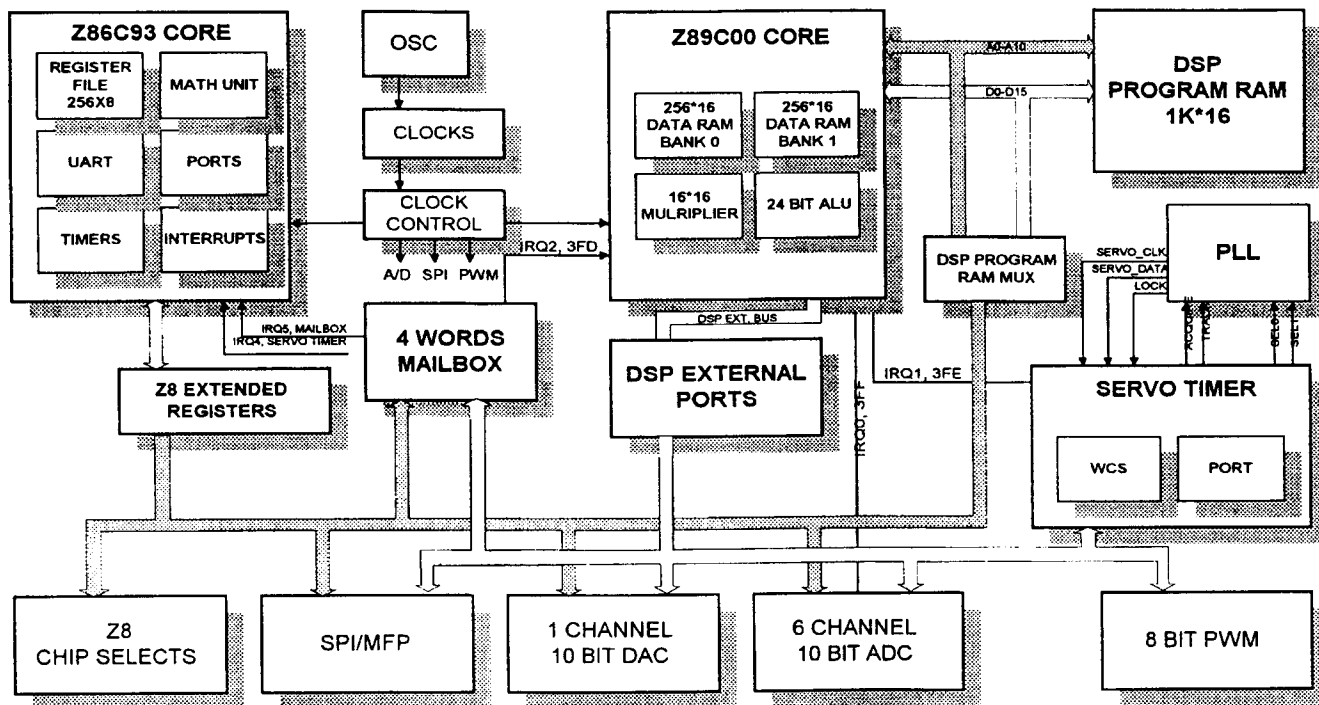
Z86C93 CORE

REGISTER FILE 256X8

MATH UNIT

UART

PORTS

TIMERS

INTERRUPTS

OSC

CLOCKS

CLOCK CONTROL

A/D SPI PWM

IRQ2, 3FD

Z89C00 CORE

256*16 DATA RAM BANK 0

256*16 DATA RAM BANK 1

16*16 MULRIPLIER

24 BIT ALU

A0-A10

D0-D15

DSP PROGRAM RAM 1K*16

DSP PROGRAM RAM MUX

PLL

SERVO_CLK

SERVO_DATA

LOCK

ACQUIRE

TRACK

SEL0

SEL1

IRQ5, MAILBOX

IRQ4, SERVO TIMER

4 WORDS MAILBOX

DSP EXT. BUS

DSP EXTERNAL PORTS

IRQ0, 3FF

IRQ1, 3FE

Z8 EXTENDED REGISTERS

SERVO TIMER

WCS

PORT

Z8 CHIP SELECTS

SPI/MFP

1 CHANNEL 10 BIT DAC

6 CHANNEL 10 BIT ADC

8 BIT PWM